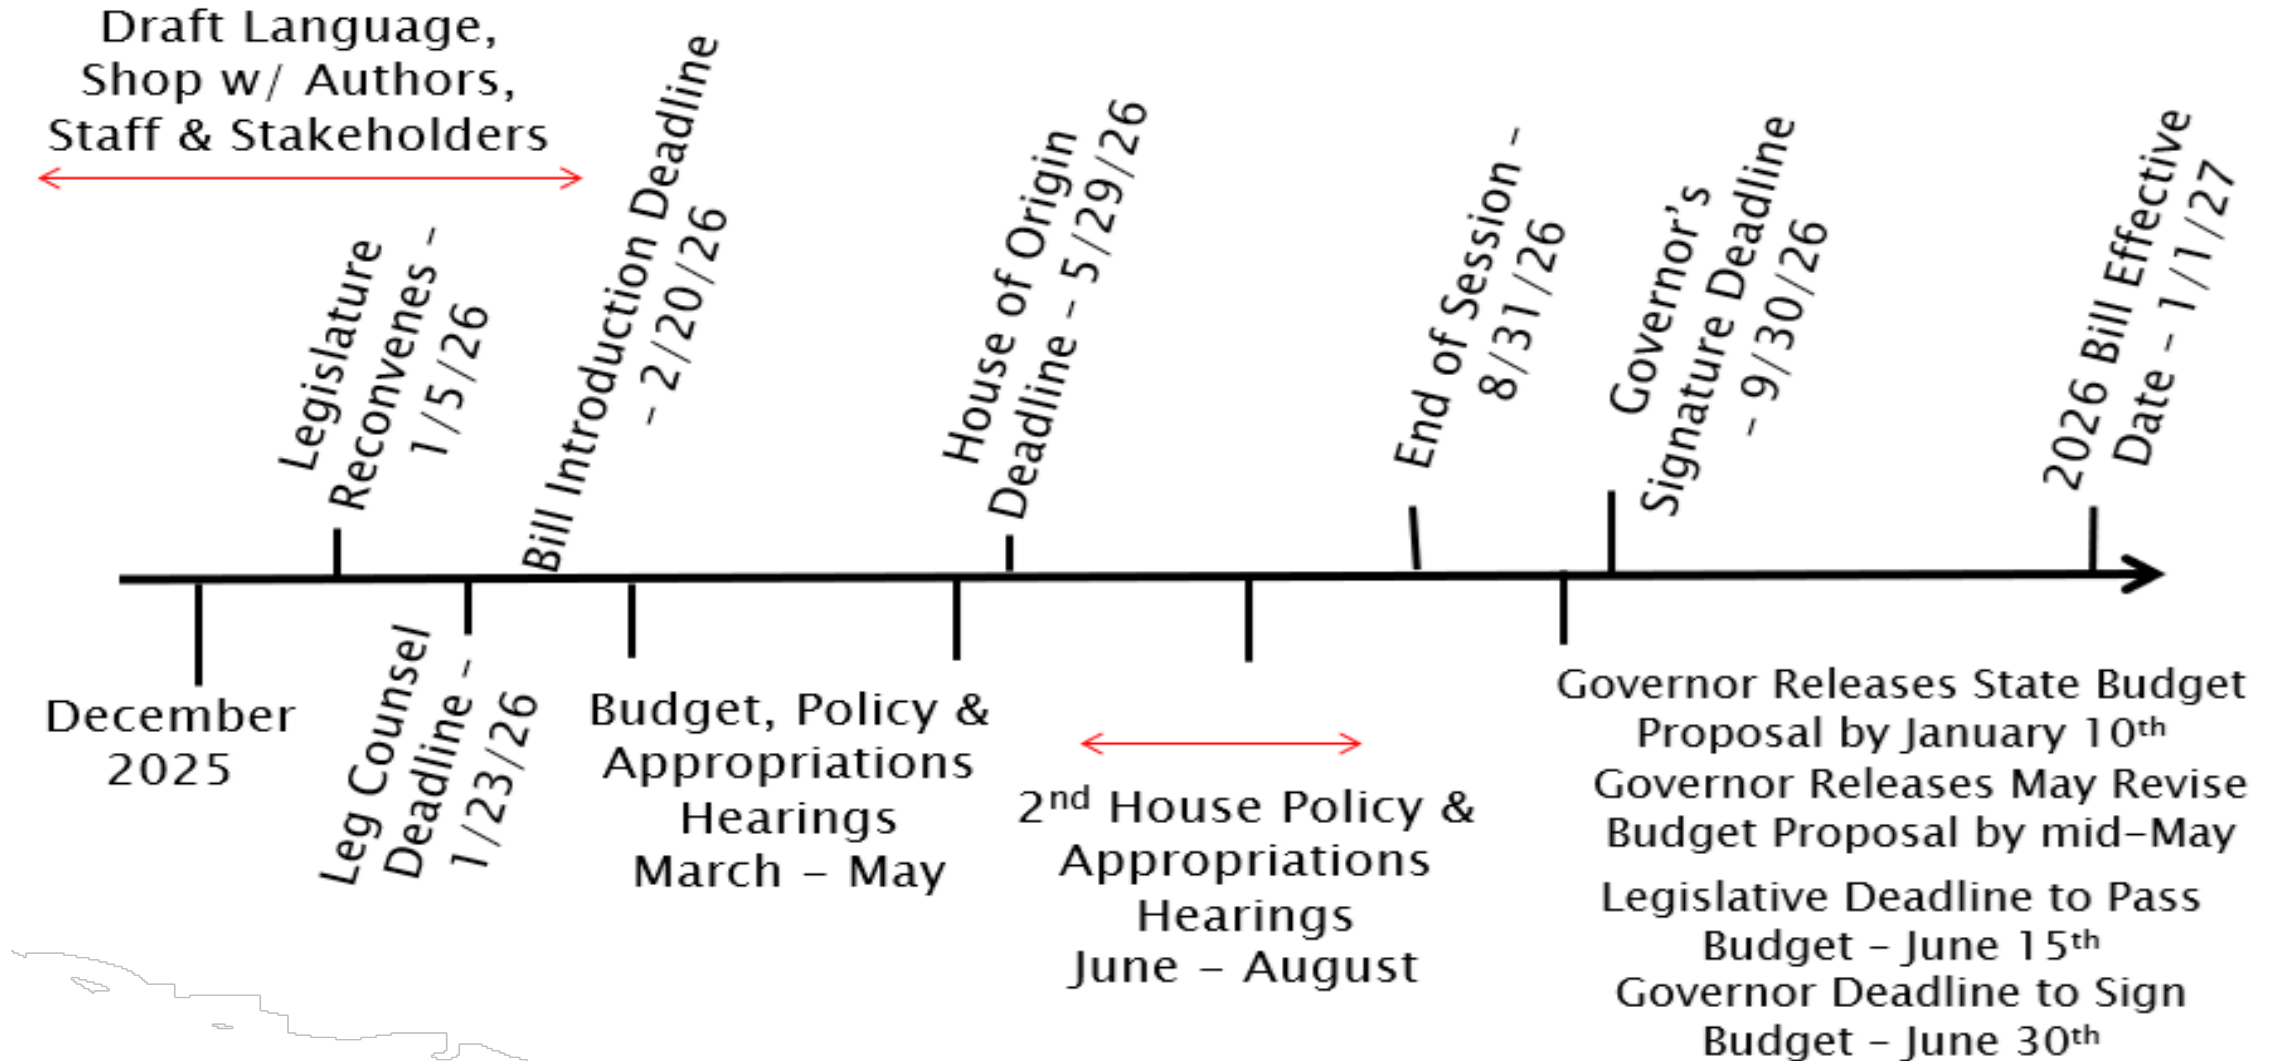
Draft Language, Shop w/ Authors, Staff & Stakeholders

Legislature Reconvenes – 1/5/26

Bill Introduction Deadline – 2/20/26

House of Origin Deadline – 5/29/26

End of Session – 8/31/26

Governor's Signature Deadline – 9/30/26

2026 Bill Effective Date – 1/1/27

December 2025

Leg Counsel Deadline – 1/23/26

Budget, Policy & Appropriations Hearings March – May

2$^{nd}$ House Policy & Appropriations Hearings June – August

Governor Releases State Budget Proposal by January 10$^{th}$

Governor Releases May Revise Budget Proposal by mid-May

Legislative Deadline to Pass Budget – June 15$^{th}$

Governor Deadline to Sign Budget – June 30$^{th}$